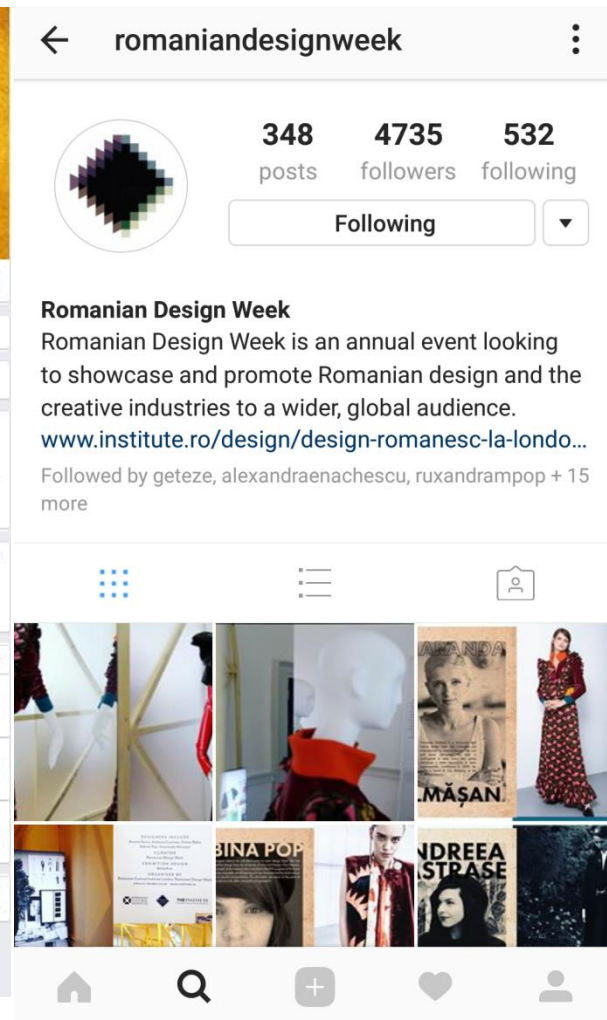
romaniandesignweek

348 posts
4735 followers
532 following

Following

Romanian Design Week
Romanian Design Week is an annual event looking to showcase and promote Romanian design and the creative industries to a wider, global audience.
www.institute.ro/design/design-romanesc-la-londo...
Followed by geteze, alexandraenachescu, ruxandrampop + 15 more

ALANDA
MĂȘAN

DESIGNERS INCLUDE
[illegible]

BINA POP

NDREEA
ASTRASE